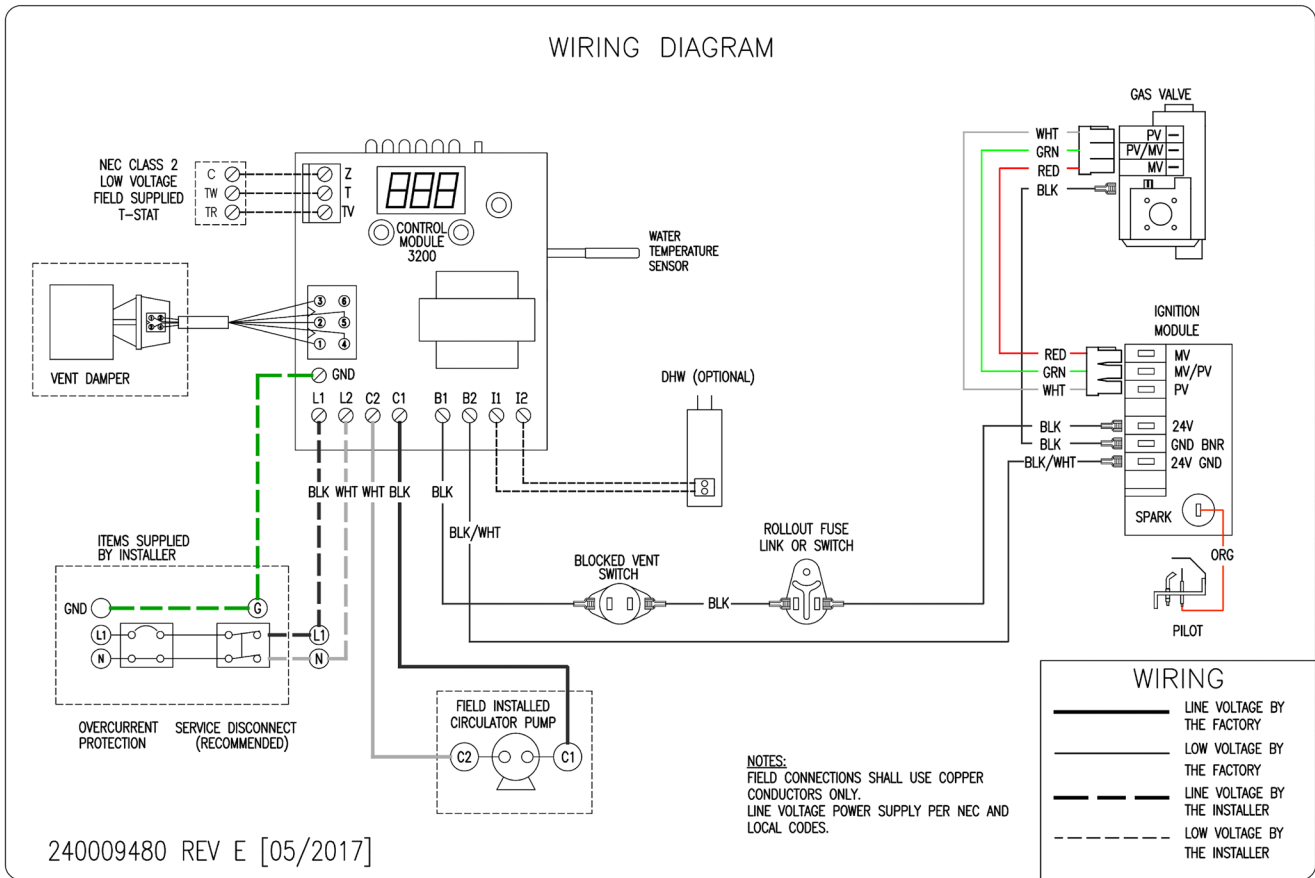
WIRING DIAGRAM

NEC CLASS 2
LOW VOLTAGE
FIELD SUPPLIED
T-STAT

C
TW
TR

Z
T
TV

CONTROL
MODULE
3200

WATER
TEMPERATURE
SENSOR

VENT DAMPER

③ ⑥
② ⑤
① ④

GND

L1 L2 C2 C1 B1 B2 I1 I2

BLK WHT WHT BLK BLK

BLK/WHT

DHW (OPTIONAL)

GAS VALVE

WHT
GRN
RED
BLK

PV
PV/MV
MV

IGNITION
MODULE

RED
GRN
WHT
BLK
BLK
BLK/WHT

MV
MV/PV
PV
24V
GND BNR
24V GND

SPARK

ORG

PILOT

ITEMS SUPPLIED
BY INSTALLER

GND
G
L1
N
L1
N

OVERCURRENT
PROTECTION

SERVICE DISCONNECT
(RECOMMENDED)

BLOCKED VENT
SWITCH

BLK

ROLLOUT FUSE
LINK OR SWITCH

FIELD INSTALLED
CIRCULATOR PUMP

C2
C1

NOTES:
FIELD CONNECTIONS SHALL USE COPPER CONDUCTORS ONLY.
LINE VOLTAGE POWER SUPPLY PER NEC AND LOCAL CODES.

WIRING

LINE VOLTAGE BY THE FACTORY
LOW VOLTAGE BY THE FACTORY
LINE VOLTAGE BY THE INSTALLER
LOW VOLTAGE BY THE INSTALLER

240009480 REV E [05/2017]